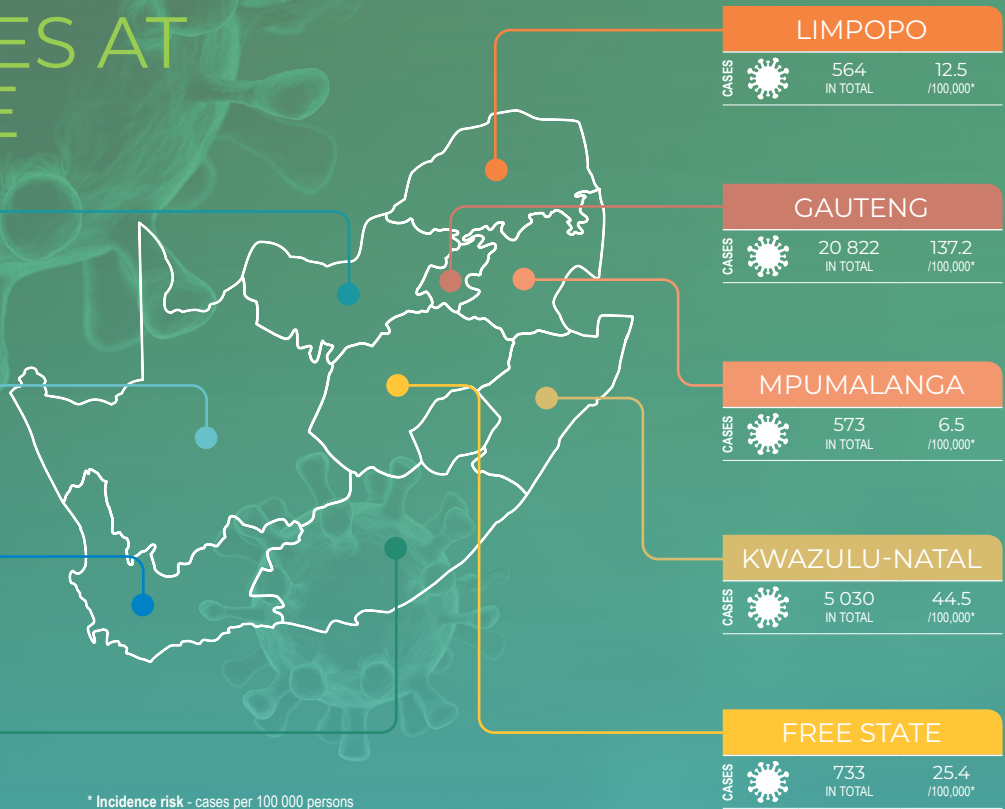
ES AT
E

LIMPOPO
CASES 564 IN TOTAL 12.5 /100,000*

GAUTENG
CASES 20 822 IN TOTAL 137.2 /100,000*

MPUMALANGA
CASES 573 IN TOTAL 6.5 /100,000*

KWAZULU-NATAL
CASES 5 030 IN TOTAL 44.5 /100,000*

FREE STATE
CASES 733 IN TOTAL 25.4 /100,000*

* **Incidence risk** - cases per 100 000 persons